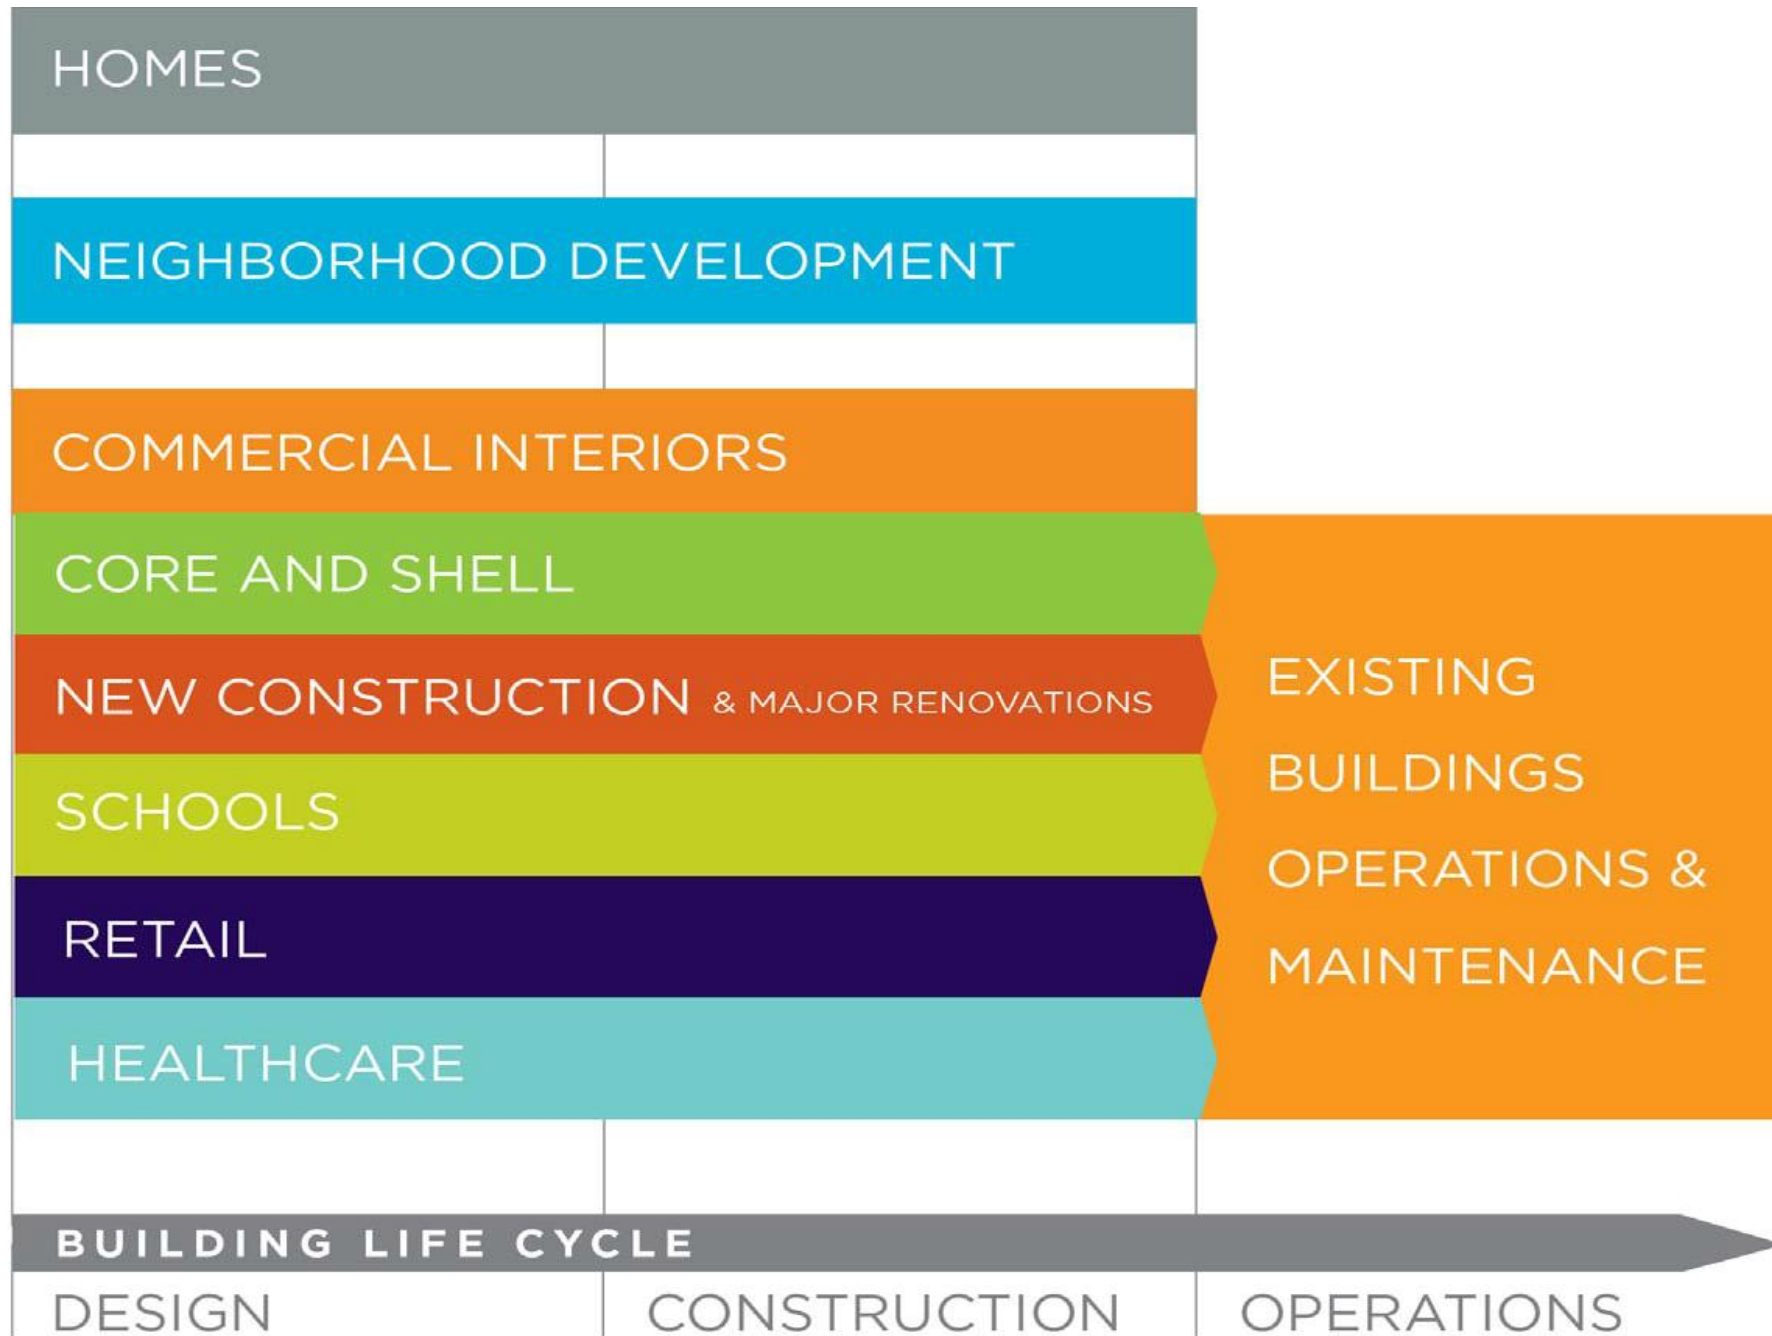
HOMES

NEIGHBORHOOD DEVELOPMENT

COMMERCIAL INTERIORS

CORE AND SHELL

NEW CONSTRUCTION & MAJOR RENOVATIONS

SCHOOLS

RETAIL

HEALTHCARE

EXISTING BUILDINGS OPERATIONS & MAINTENANCE

BUILDING LIFE CYCLE

DESIGN

CONSTRUCTION

OPERATIONS